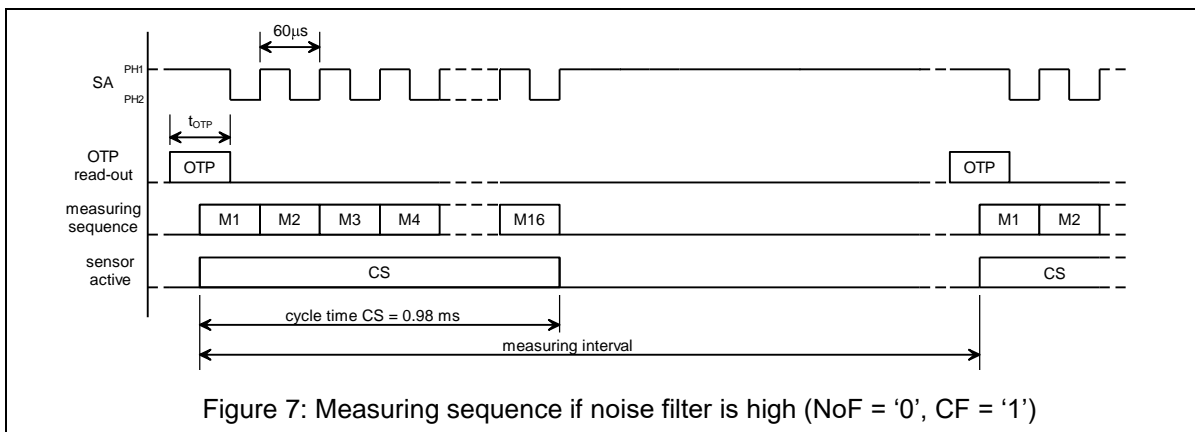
60µs

SA PH1 PH2

$t_{OTP}$

OTP read-out

OTP

OTP

measuring sequence

M1 M2 M3 M4 M16

M1 M2

sensor active

CS

CS

cycle time CS = 0.98 ms

measuring interval

Figure 7: Measuring sequence if noise filter is high (NoF = ‘0’, CF = ‘1’)